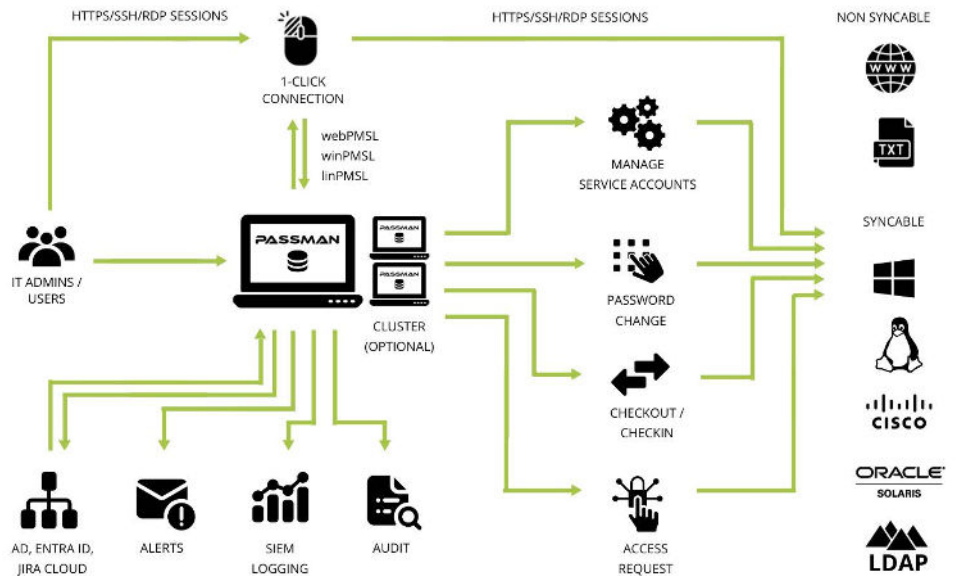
HTTPS/SSH/RDP SESSIONS

1-CLICK CONNECTION

HTTPS/SSH/RDP SESSIONS

NON SYNCABLE

www

TXT

webPMSL
winPMSL
linPMSL

MANAGE SERVICE ACCOUNTS

SYNCABLE

IT ADMINS / USERS

PASSMAN

PASSWORD CHANGE

CLUSTER (OPTIONAL)

CHECKOUT / CHECKIN

cisco

ORACLE
SOLARIS

AD, ENTRA ID, JIRA CLOUD

ALERTS

SIEM LOGGING

AUDIT

ACCESS REQUEST

LDAP